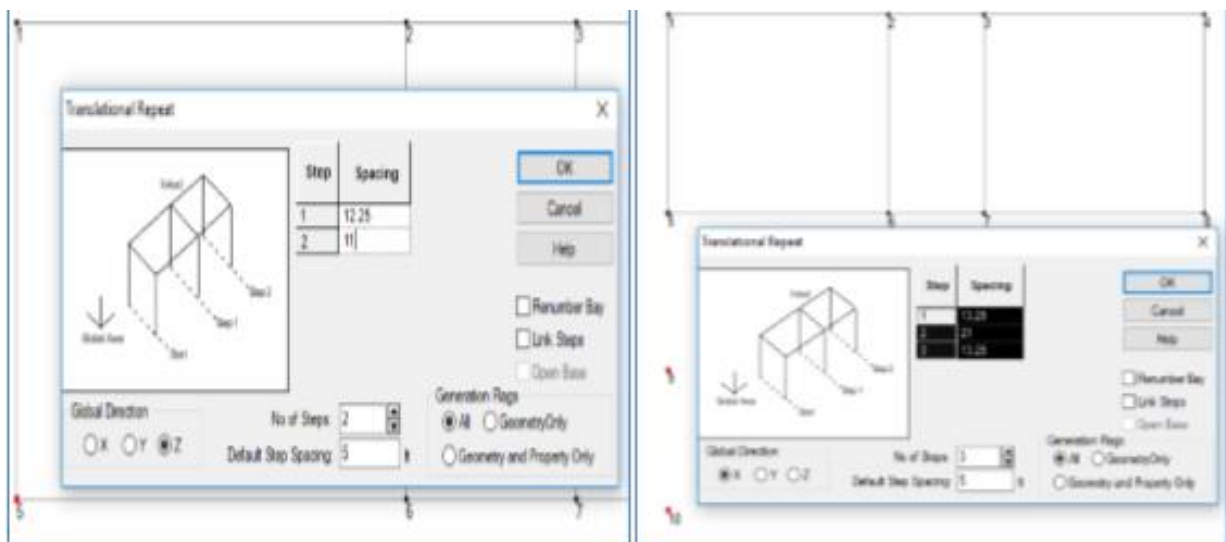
1
2
3

Translational Repeat
X

Step | Spacing
1 | 12.25
2 | 11

OK
Cancel
Help

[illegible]
Step 2
Step 1
Start
Global Axes

Renumber Bay
Link Steps
Open Base

Global Direction
X Y Z

No of Steps: 2
Default Step Spacing: 5 ft

Generation Flags
All GeometryOnly
Geometry and Property Only

5
6
7

1
2
3
4

5
6
7
8

Translational Repeat
X

Step | Spacing
1 | 13.25
2 | 21
3 | 13.25

OK
Cancel
Help

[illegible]
Step 2
Step 1
Start
Global Axes

Renumber Bay
Link Steps
Open Base

Global Direction
X Y Z

No of Steps: 3
Default Step Spacing: 5 ft

Generation Flags
All GeometryOnly
Geometry and Property Only

9
10